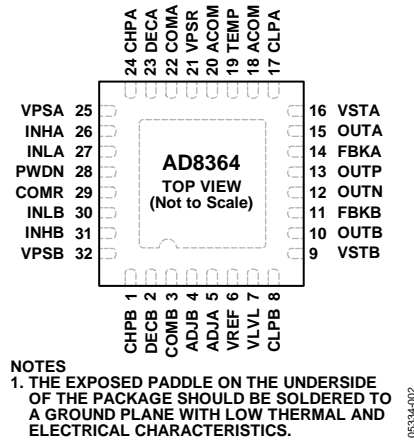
24 CHPA
23 DECA
22 COMA
21 VPSR
20 ACOM
19 TEMP
18 ACOM
17 CLPA

VPSA 25
INHA 26
INLA 27
PWDN 28
COMR 29
INLB 30
INHB 31
VPSB 32

AD8364
TOP VIEW
(Not to Scale)

16 VSTA
15 OUTA
14 FBKA
13 OUTP
12 OUTN
11 FBKB
10 OUTB
9 VSTB

CHPB 1
DECB 2
COMB 3
ADJB 4
ADJA 5
VREF 6
VLVL 7
CLPB 8

NOTES
1. THE EXPOSED PADDLE ON THE UNDERSIDE OF THE PACKAGE SHOULD BE SOLDERED TO A GROUND PLANE WITH LOW THERMAL AND ELECTRICAL CHARACTERISTICS.

05334-002